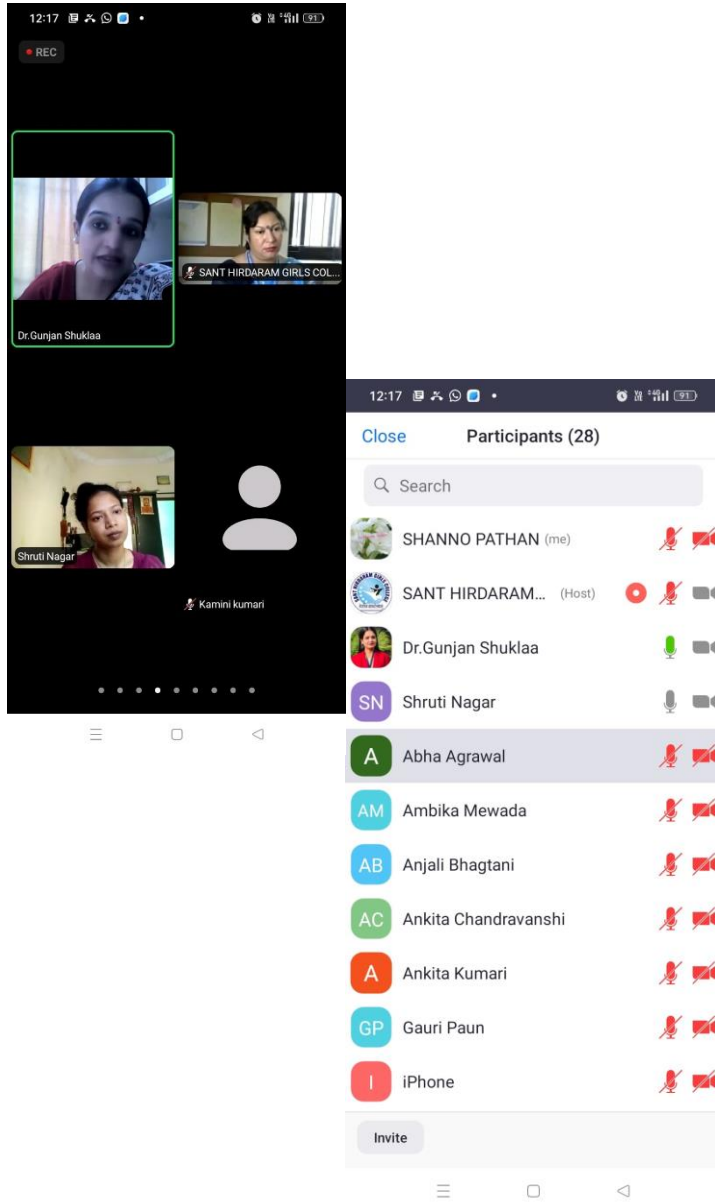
12:17 91

REC

Dr.Gunjan Shuklaa

SANT HIRDARAM GIRLS COL...

Shruti Nagar

Kamini kumari

12:17 91

Close Participants (28)

Search

SHANNO PATHAN (me)

SANT HIRDARAM... (Host)

Dr.Gunjan Shuklaa

SN Shruti Nagar

A Abha Agrawal

AM Ambika Mewada

AB Anjali Bhagtani

AC Ankita Chandravanshi

A Ankita Kumari

GP Gauri Paun

I iPhone

Invite